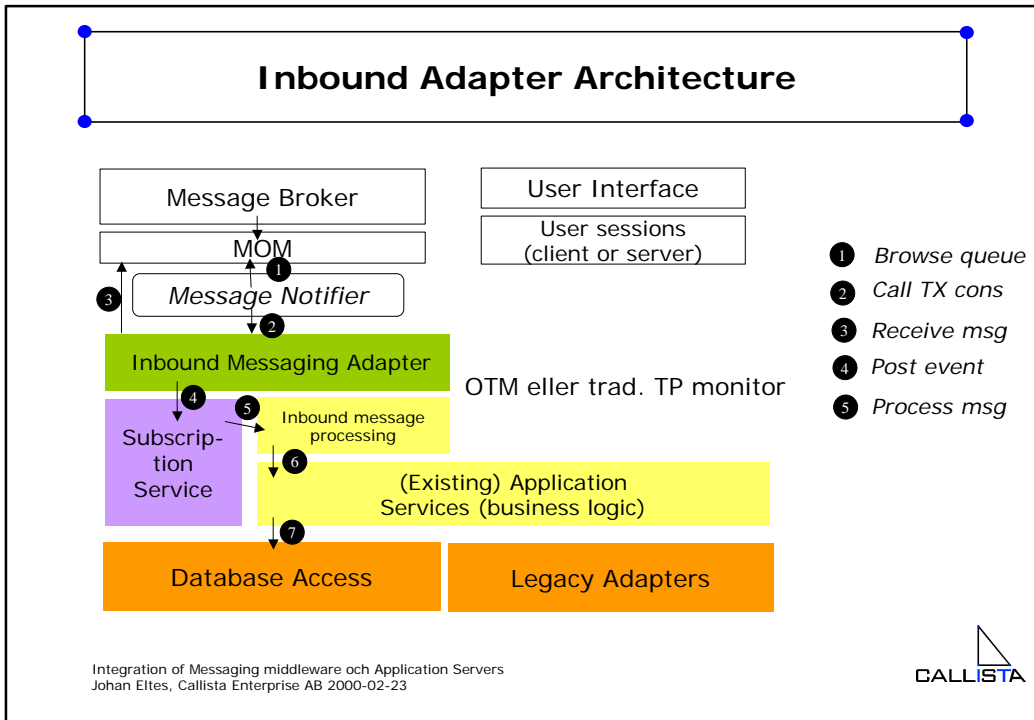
Inbound Adapter Architecture

Message Broker

MOM

1

3

Message Notifier

2

Inbound Messaging Adapter

4

Subscription Service

5

Inbound message processing

6

(Existing) Application Services (business logic)

7

Database Access

Legacy Adapters

User Interface

User sessions (client or server)

OTM eller trad. TP monitor

1 Browse queue

2 Call TX cons

3 Receive msg

4 Post event

5 Process msg

Integration of Messaging middleware och Application Servers
Johan Eltes, Callista Enterprise AB 2000-02-23

CALLISTA